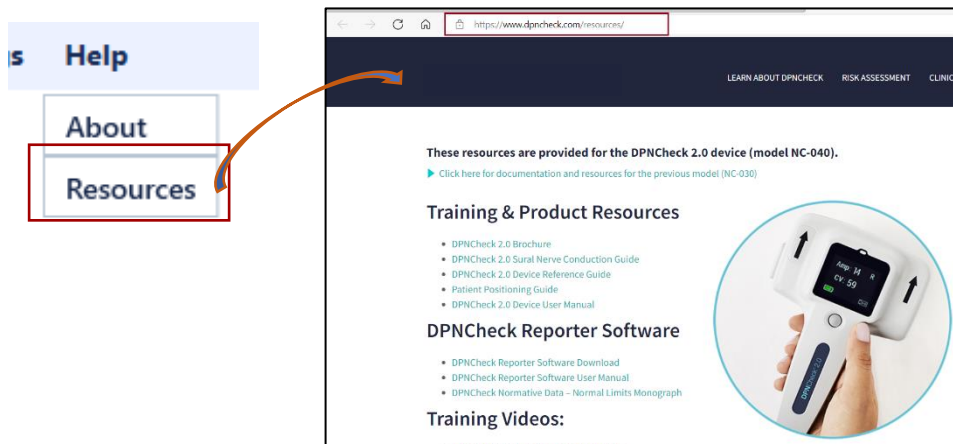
s Help

About

Resources

https://www.dpncheck.com/resources/

LEARN ABOUT DPNCHECK RISK ASSESSMENT CLINI

These resources are provided for the DPNCheck 2.0 device (model NC-040).

Click here for documentation and resources for the previous model (NC-030)

Training & Product Resources

- DPNCheck 2.0 Brochure
- DPNCheck 2.0 Sural Nerve Conduction Guide
- DPNCheck 2.0 Device Reference Guide
- Patient Positioning Guide
- DPNCheck 2.0 Device User Manual

DPNCheck Reporter Software

- DPNCheck Reporter Software Download
- DPNCheck Reporter Software User Manual
- DPNCheck Normative Data – Normal Limits Monograph

Training Videos:

Amp 14 R
CV 59

DPNCheck 2.0